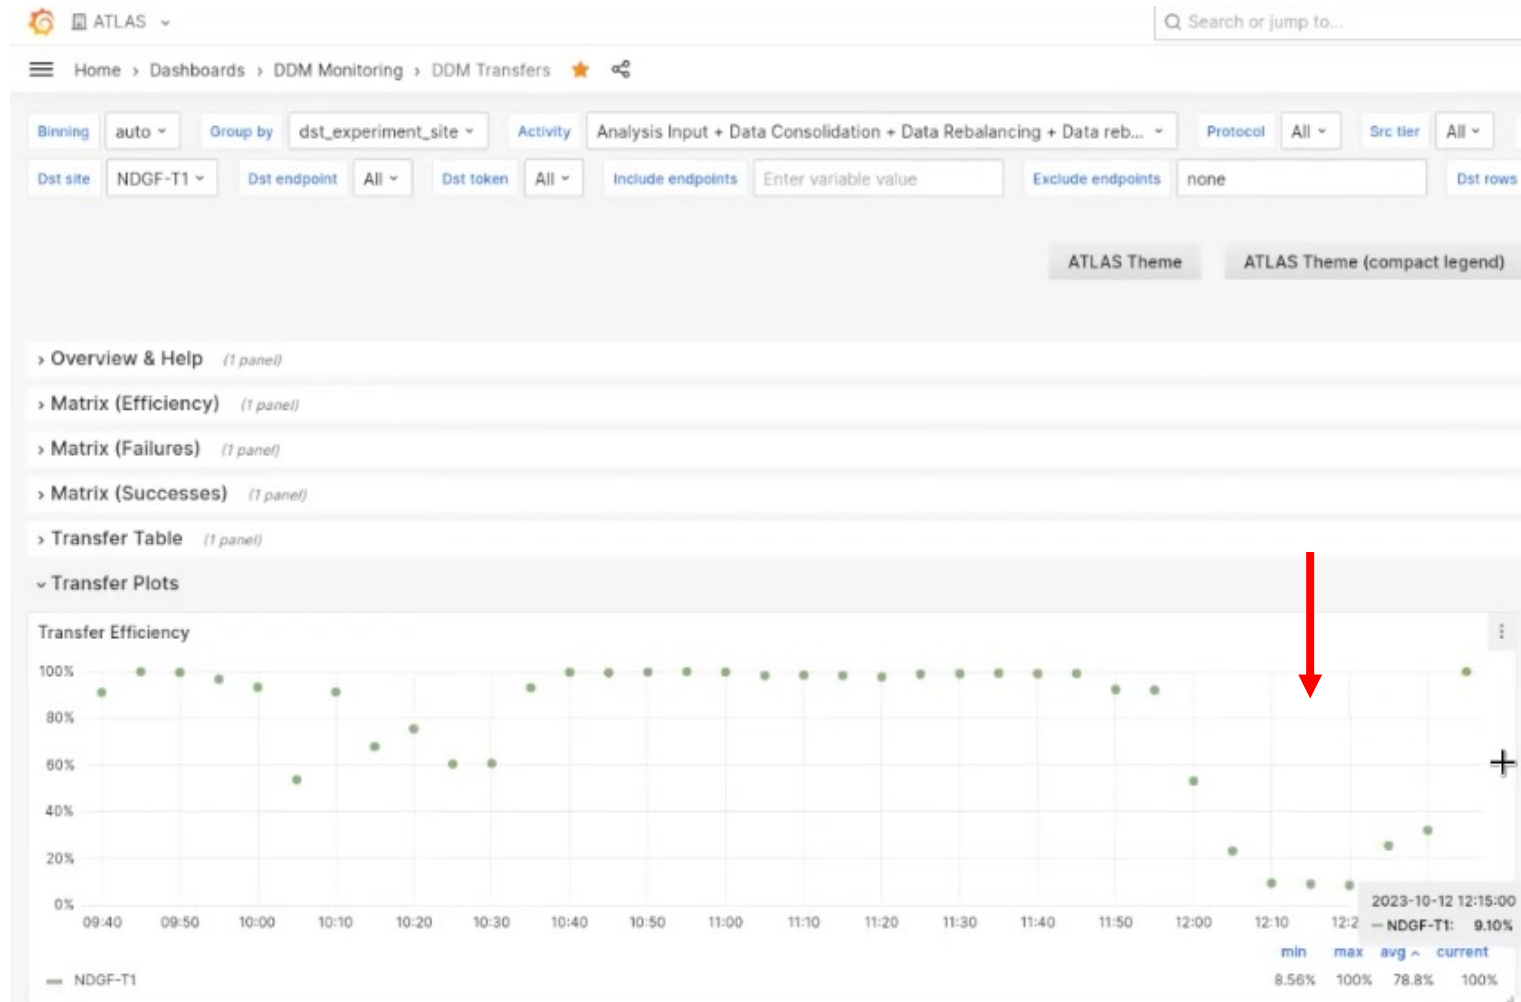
ATLAS

Search or jump to...

Home › Dashboards › DDM Monitoring › DDM Transfers

Binning auto Group by dst_experiment_site Activity Analysis Input + Data Consolidation + Data Rebalancing + Data reb... Protocol All Src tier All

Dst site NDGF-T1 Dst endpoint All Dst token All Include endpoints Enter variable value Exclude endpoints none Dst rows

ATLAS Theme ATLAS Theme (compact legend)

› Overview & Help (1 panel)

› Matrix (Efficiency) (1 panel)

› Matrix (Failures) (1 panel)

› Matrix (Successes) (1 panel)

› Transfer Table (1 panel)

⌄ Transfer Plots

Transfer Efficiency

100%
80%
60%
40%
20%
0%

09:40 09:50 10:00 10:10 10:20 10:30 10:40 10:50 11:00 11:10 11:20 11:30 11:40 11:50 12:00 12:10 12:2

2023-10-12 12:15:00
— NDGF-T1: 9.10%

min max avg current

— NDGF-T1 8.56% 100% 78.8% 100%